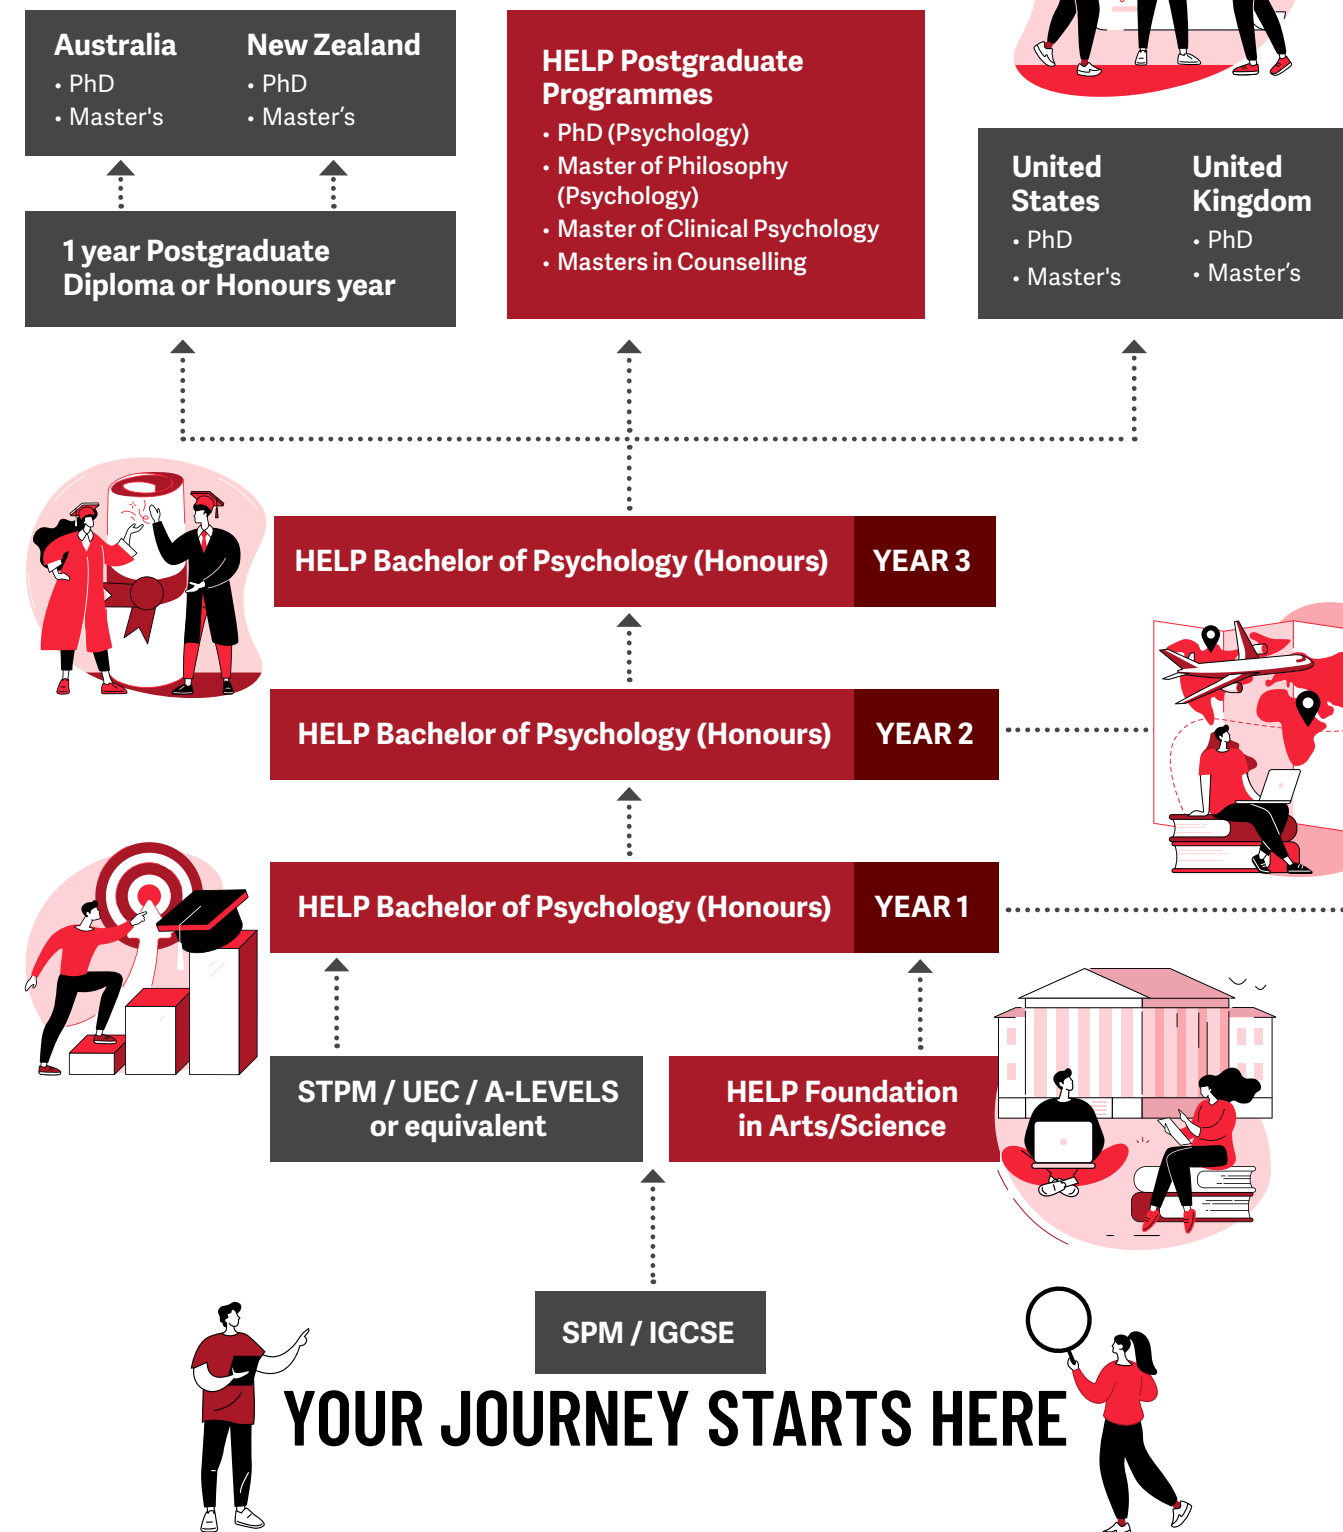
Australia
• PhD
• Master's

New Zealand
• PhD
• Master's

1 year Postgraduate Diploma or Honours year

HELP Postgraduate Programmes
• PhD (Psychology)
• Master of Philosophy (Psychology)
• Master of Clinical Psychology
• Masters in Counselling

United States
• PhD
• Master's

United Kingdom
• PhD
• Master's

HELP Bachelor of Psychology (Honours) YEAR 3

HELP Bachelor of Psychology (Honours) YEAR 2

HELP Bachelor of Psychology (Honours) YEAR 1

STPM / UEC / A-LEVELS or equivalent

HELP Foundation in Arts/Science

SPM / IGCSE

YOUR JOURNEY STARTS HERE